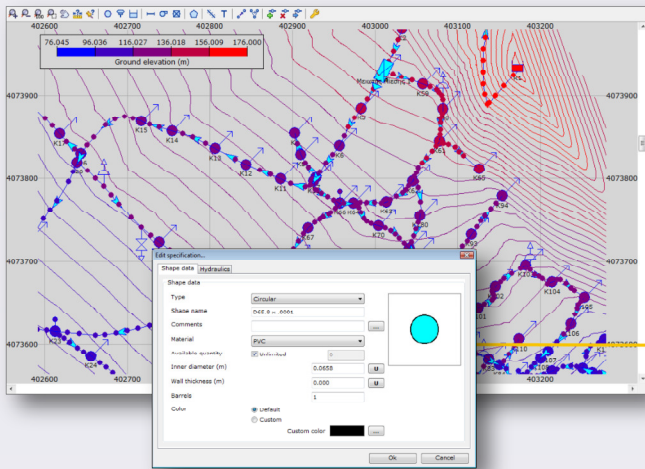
76.045 96.036 116.027 136.018 156.009 176.000
Ground elevation (m)

402600 402700 402800 402900 403000 403100 403200
4073900 4073800 4073700 4073600
402600 402700 403100 403200

K17 K15 K14 K13 K12 K11 K9 K8 K58 K61 K60 K94 K70 K80 K93 K67 K104 K105 K106 K110 K24 K25 K1

Edit specification...
Shape data | Hydraulics
Shape data
Type: Circular
Shape name: DSS 0 - ...
Comments
Material: PVC
Available quantity: Unlimited
Inner diameter (m): 0.0658
Wall thickness (m): 0.000
Barrels: 1
Color: Default
Custom
Custom color
Ok Cancel